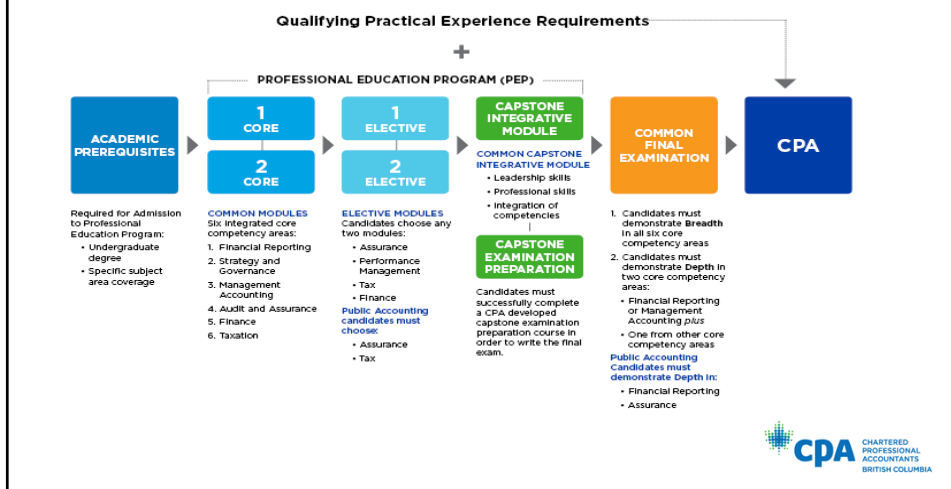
Qualifying Practical Experience Requirements

+

PROFESSIONAL EDUCATION PROGRAM (PEP)

ACADEMIC PREREQUISITES

1 CORE

2 CORE

1 ELECTIVE

2 ELECTIVE

CAPSTONE INTEGRATIVE MODULE

COMMON FINAL EXAMINATION

CPA

Required for Admission to Professional Education Program:
• Undergraduate degree
• Specific subject area coverage

COMMON MODULES
Six integrated core competency areas:
1. Financial Reporting
2. Strategy and Governance
3. Management Accounting
4. Audit and Assurance
5. Finance
6. Taxation

ELECTIVE MODULES
Candidates choose any two modules:
• Assurance
• Performance Management
• Tax
• Finance

Public Accounting candidates must choose:
• Assurance
• Tax

COMMON CAPSTONE INTEGRATIVE MODULE
• Leadership skills
• Professional skills
• Integration of competencies

CAPSTONE EXAMINATION PREPARATION

Candidates must successfully complete a CPA developed capstone examination preparation course in order to write the final exam.

1. Candidates must demonstrate Breadth in all six core competency areas
2. Candidates must demonstrate Depth in two core competency areas:
• Financial Reporting or Management Accounting plus
• One from other core competency areas

Public Accounting Candidates must demonstrate Depth in:
• Financial Reporting
• Assurance

CPA CHARTERED PROFESSIONAL ACCOUNTANTS BRITISH COLUMBIA